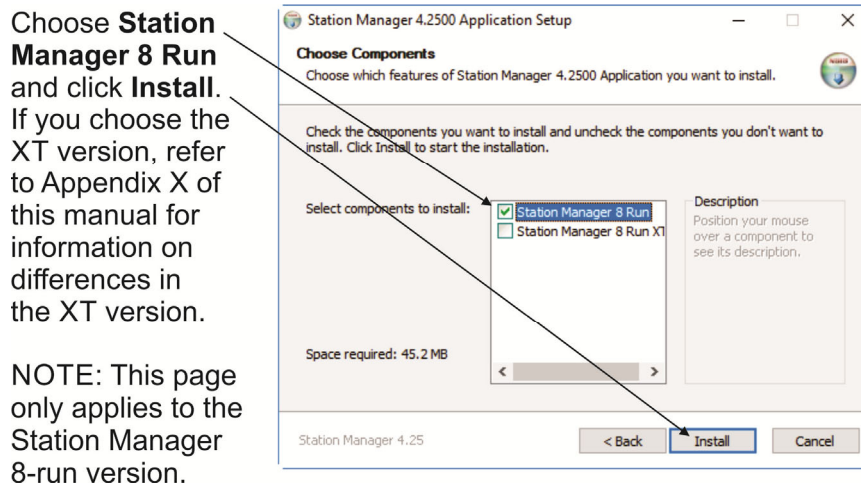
Choose **Station Manager 8 Run** and click **Install**. If you choose the XT version, refer to Appendix X of this manual for information on differences in the XT version.

NOTE: This page only applies to the Station Manager 8-run version.

Station Manager 4.2500 Application Setup

**Choose Components**
Choose which features of Station Manager 4.2500 Application you want to install.

Check the components you want to install and uncheck the components you don't want to install. Click Install to start the installation.

Select components to install:

Station Manager 8 Run
Station Manager 8 Run XT

Description
Position your mouse over a component to see its description.

Space required: 45.2 MB

Station Manager 4.25

< Back
Install
Cancel